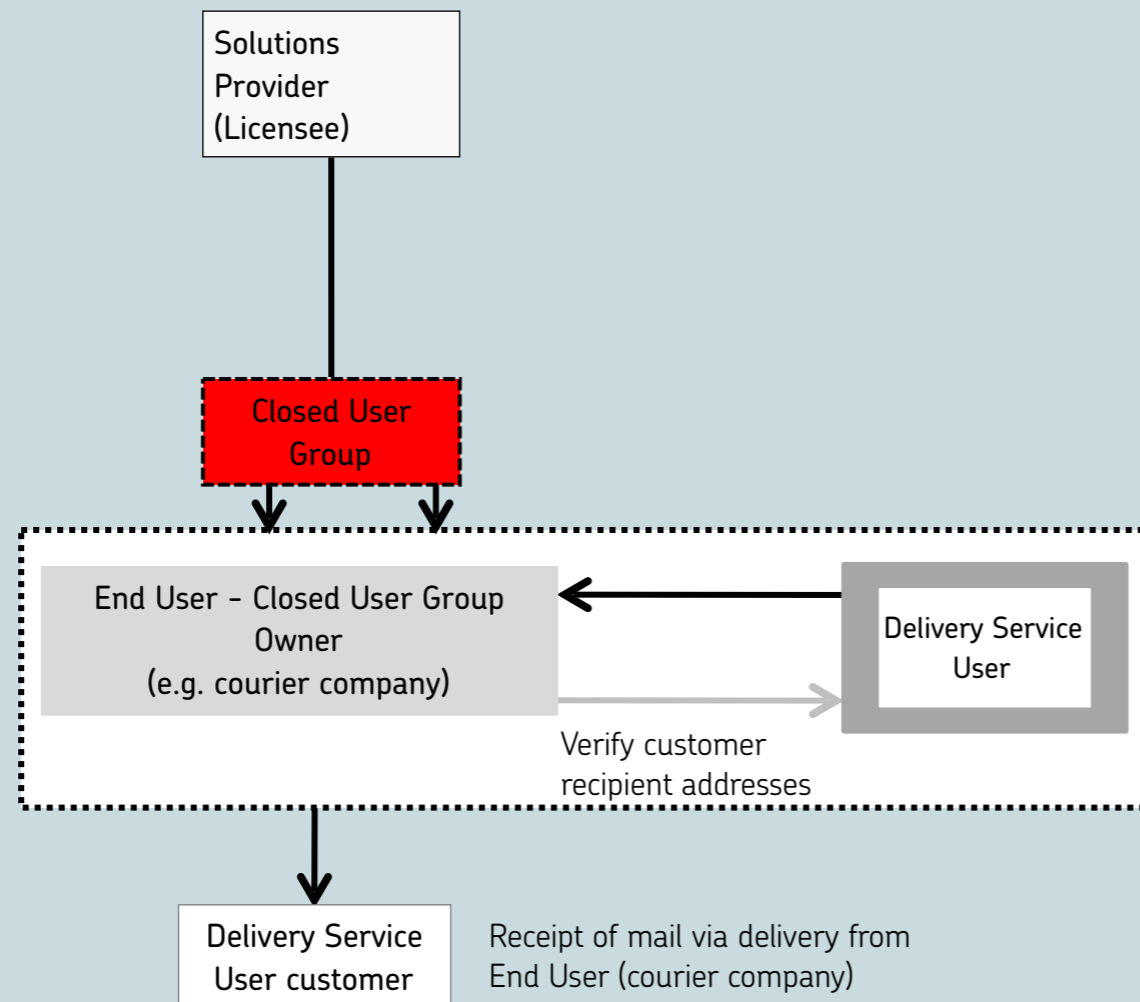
Solutions Provider (Licensee)

Closed User Group

End User - Closed User Group Owner (e.g. courier company)

Delivery Service User

Verify customer recipient addresses

Delivery Service User customer

Receipt of mail via delivery from End User (courier company)